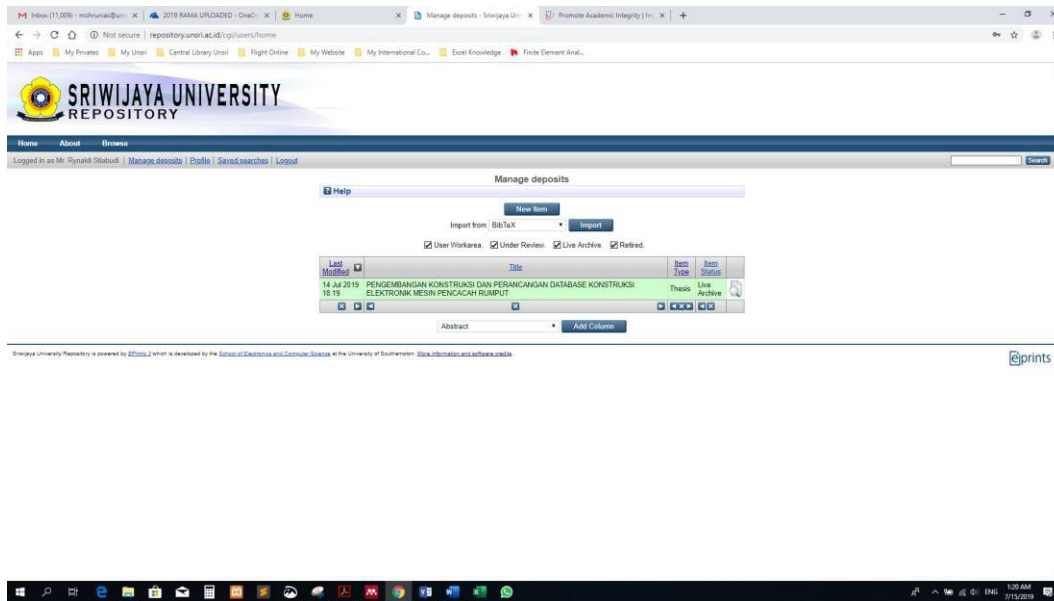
Inbox (11,009) - mohruniasi@uns × | 2019 RAMA UPLOADED - OneDr × | Home × | Manage deposits - Sriwijaya Uni × | Promote Academic Integrity | Ir × | +

Not secure | repository.unsri.ac.id/cgi/users/home

Apps | My Privates | My Unsri | Central Library Unsri | Flight Online | My Website | My International Co... | Excel Knowledge | Finite Element Anal...

SRIWIJAYA UNIVERSITY REPOSITORY

Home About Browse

Logged in as Mr. Rynaldi Silabudi | Manage deposits | Profile | Saved searches | Logout

Search

Manage deposits

Help

New Item

Import from BibTeX Import

User Workarea. Under Review. Live Archive. Retired.

| Last Modified | Title | Item Type | Item Status |
|---|---|---|---|
| 14 Jul 2019 18:19 | PENGEMBANGAN KONSTRUKSI DAN PERANCANGAN DATABASE KONSTRUKSI ELEKTRONIK MESIN PENCACAH RUMPUT | Thesis | Live Archive |

Abstract Add Column

Sriwijaya University Repository is powered by EPrints 3 which is developed by the School of Electronics and Computer Science at the University of Southampton. More information and software credits.

eprints

1:20 AM 7/15/2019 ENG